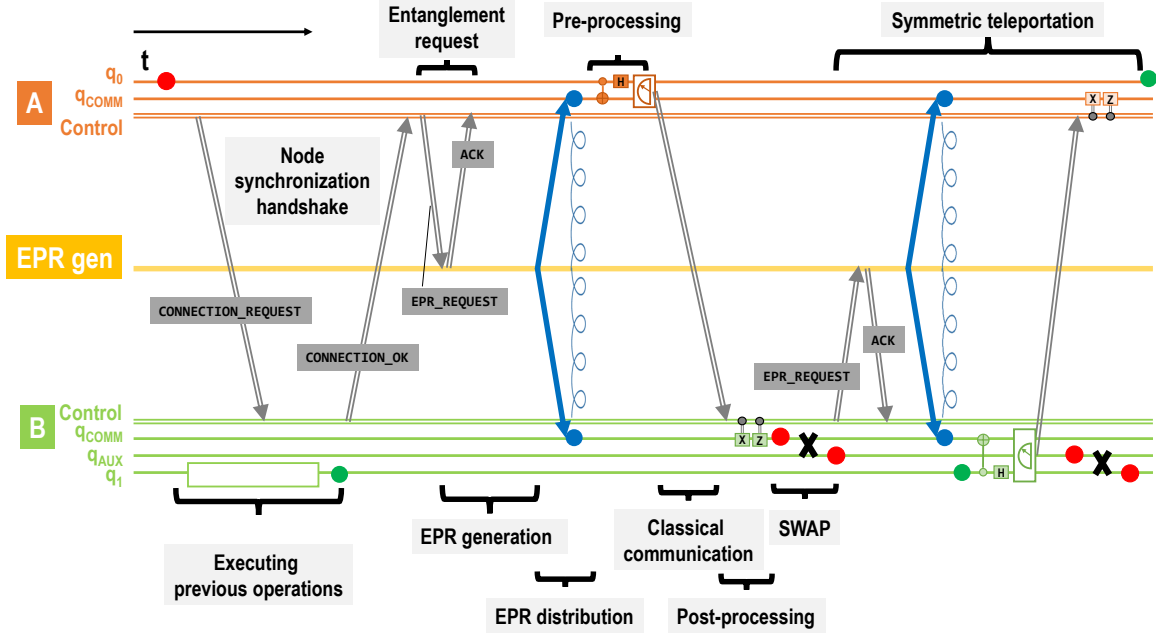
t

Entanglement request

Pre-processing

Symmetric teleportation

A
$q_0$
$q_{COMM}$
Control

H

X Z

Node synchronization handshake

ACK

EPR gen

CONNECTION_REQUEST

EPR_REQUEST

CONNECTION_OK

ACK

EPR_REQUEST

B
Control
$q_{COMM}$
$q_{AUX}$
$q_1$

X Z

H

Executing previous operations

EPR generation

EPR distribution

Classical communication

SWAP

Post-processing